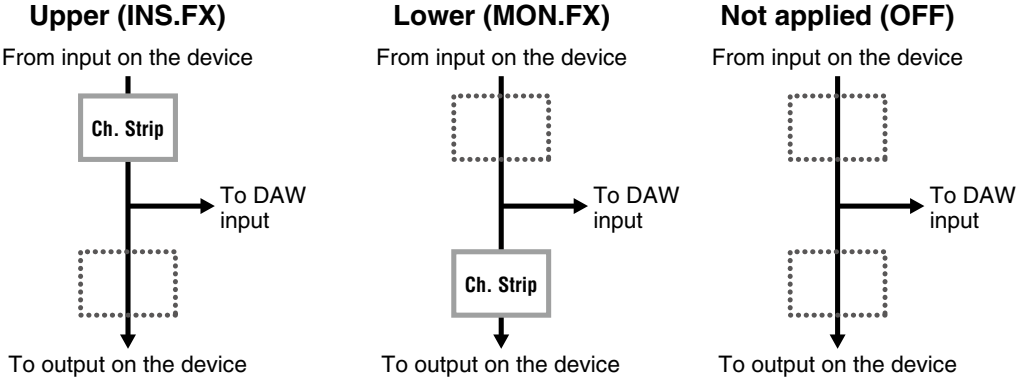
Upper (INS.FX)

From input on the device

Ch. Strip

To DAW input

To output on the device

Lower (MON.FX)

From input on the device

To DAW input

Ch. Strip

To output on the device

Not applied (OFF)

From input on the device

To DAW input

To output on the device